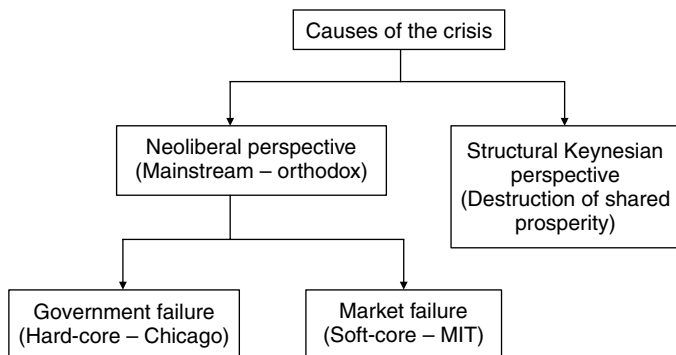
Causes of the crisis

Neoliberal perspective (Mainstream – orthodox)

Structural Keynesian perspective (Destruction of shared prosperity)

Government failure (Hard-core – Chicago)

Market failure (Soft-core – MIT)